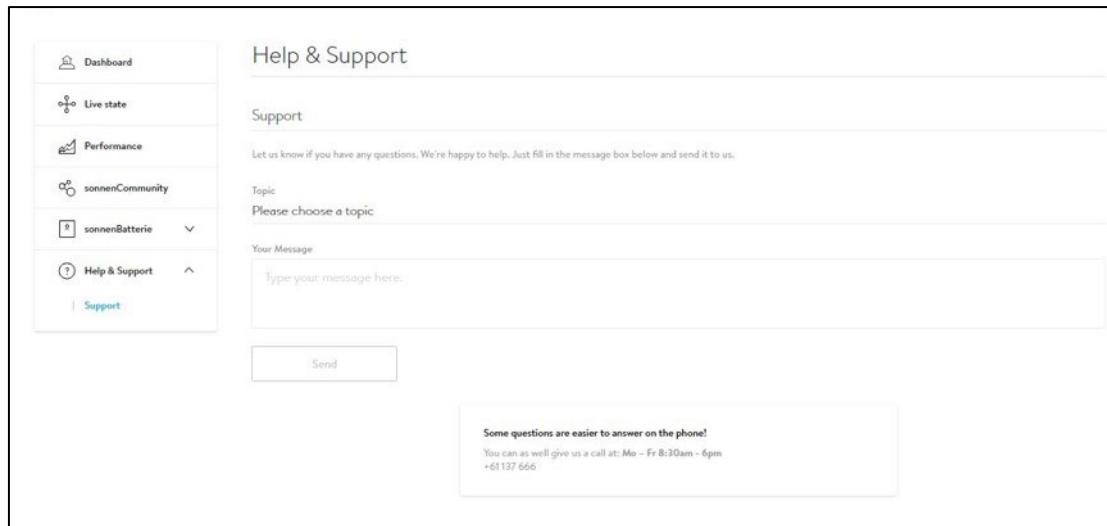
Dashboard
Live state
Performance
sonnenCommunity
sonnenBatterie
Help & Support
Support

Help & Support

Support

Let us know if you have any questions. We're happy to help. Just fill in the message box below and send it to us.

Topic
Please choose a topic

Your Message
Type your message here.

Send

Some questions are easier to answer on the phone!
You can as well give us a call at: Mo – Fr 8:30am - 6pm
+61137 666